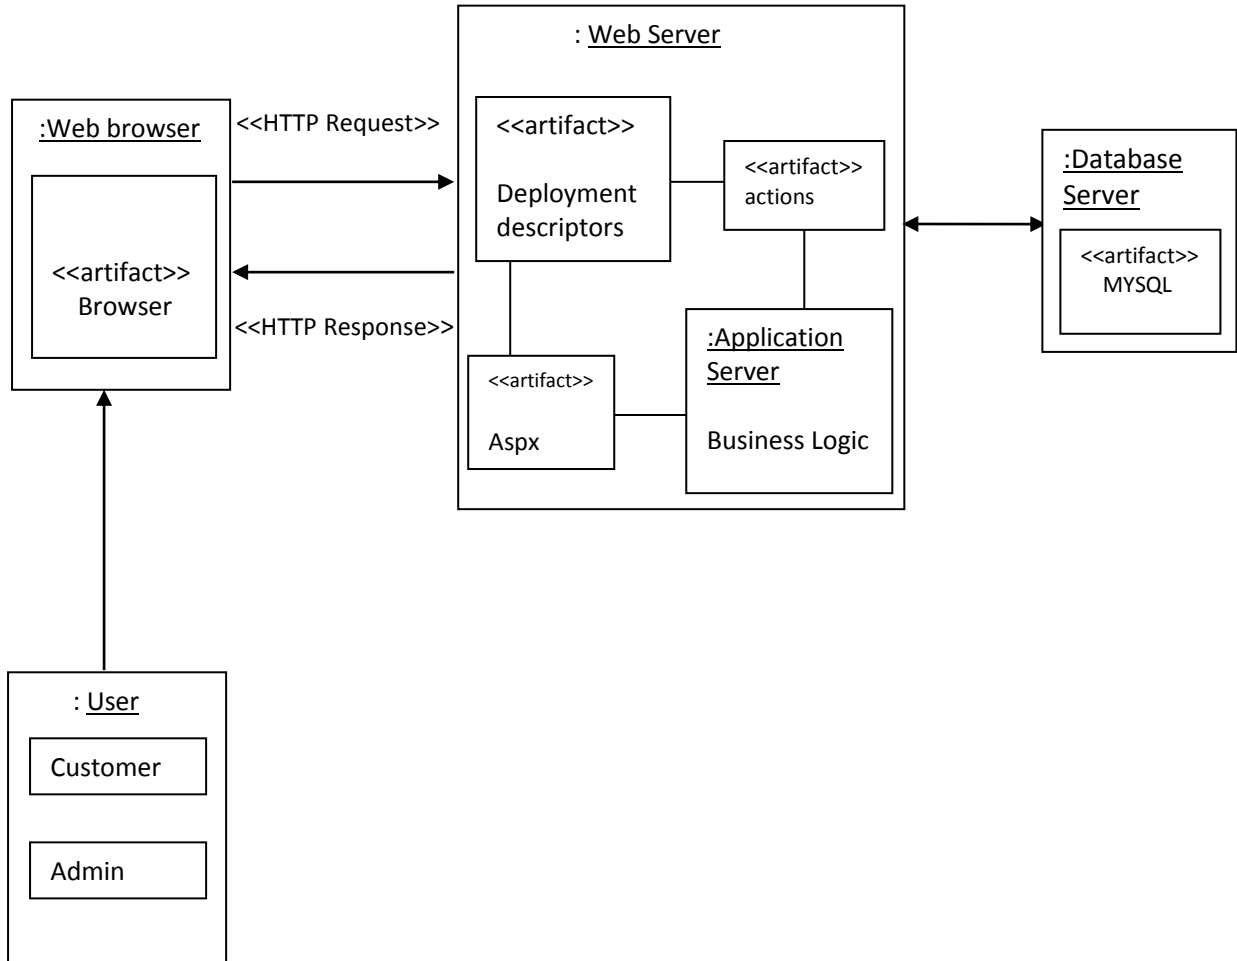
: Web Server

:Web browser

<<HTTP Request>>

<<artifact>>
Deployment descriptors

<<artifact>>
actions

:Database Server

<<artifact>>
MYSQL

<<artifact>>
Browser

<<HTTP Response>>

:Application Server

Business Logic

<<artifact>>

Aspx

: User

Customer

Admin